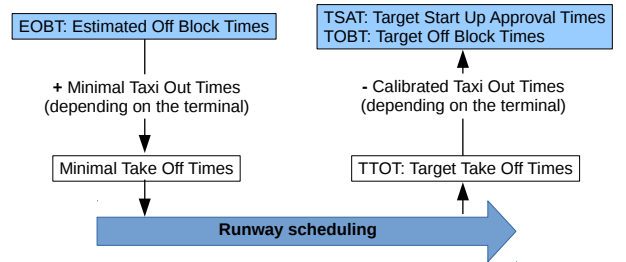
EOBT: Estimated Off Block Times

+ Minimal Taxi Out Times
(depending on the terminal)

Minimal Take Off Times

Runway scheduling

TSAT: Target Start Up Approval Times
TOBT: Target Off Block Times

- Calibrated Taxi Out Times
(depending on the terminal)

TTOT: Target Take Off Times